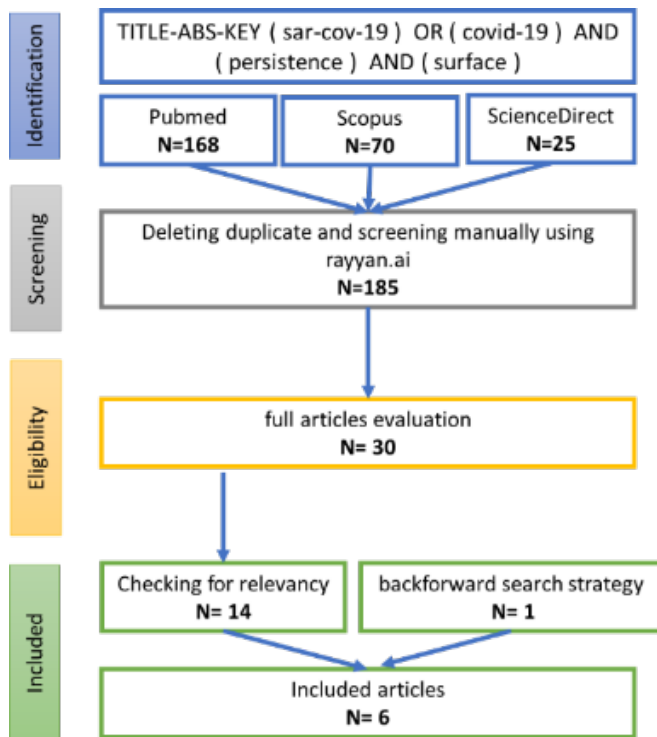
Identification

TITLE-ABS-KEY ( sar-cov-19 ) OR ( covid-19 ) AND ( persistence ) AND ( surface )

Pubmed
N=168

Scopus
N=70

ScienceDirect
N=25

Screening

Deleting duplicate and screening manually using rayyan.ai
N=185

Eligibility

full articles evaluation
N= 30

Included

Checking for relevancy
N= 14

backforward search strategy
N= 1

Included articles
N= 6